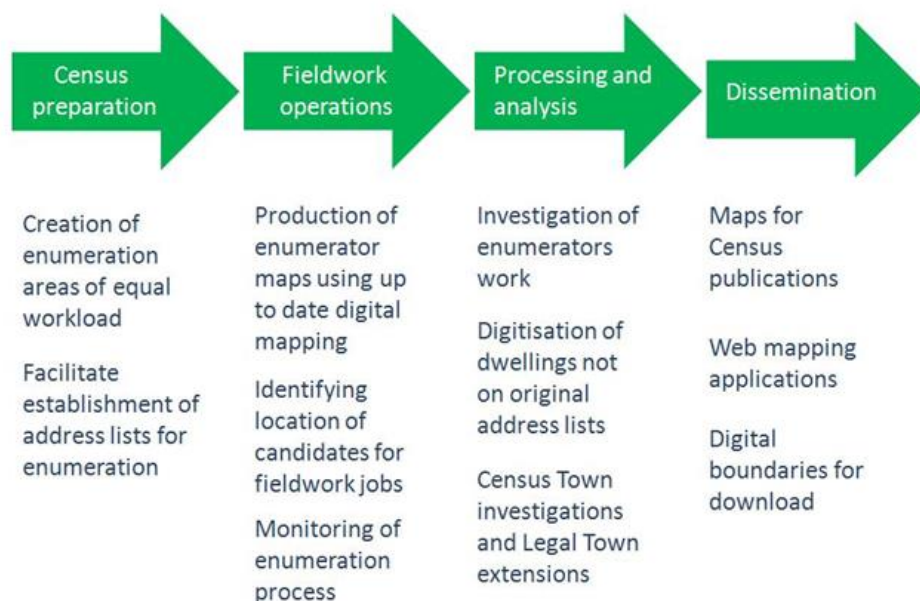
Census preparation

Fieldwork operations

Processing and analysis

Dissemination

Creation of enumeration areas of equal workload

Facilitate establishment of address lists for enumeration

Production of enumerator maps using up to date digital mapping

Identifying location of candidates for fieldwork jobs

Monitoring of enumeration process

Investigation of enumerators work

Digitisation of dwellings not on original address lists

Census Town investigations and Legal Town extensions

Maps for Census publications

Web mapping applications

Digital boundaries for download